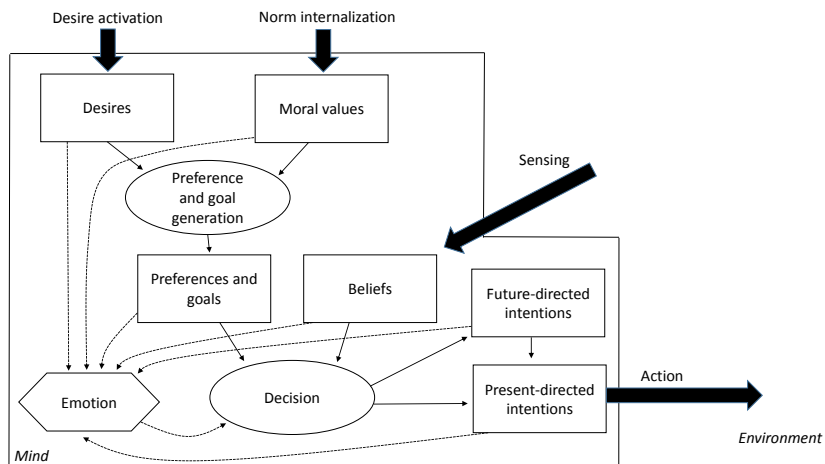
Desire activation

Norm internalization

Desires

Moral values

Preference and goal generation

Sensing

Preferences and goals

Beliefs

Future-directed intentions

Emotion

Decision

Present-directed intentions

Action

Environment

Mind